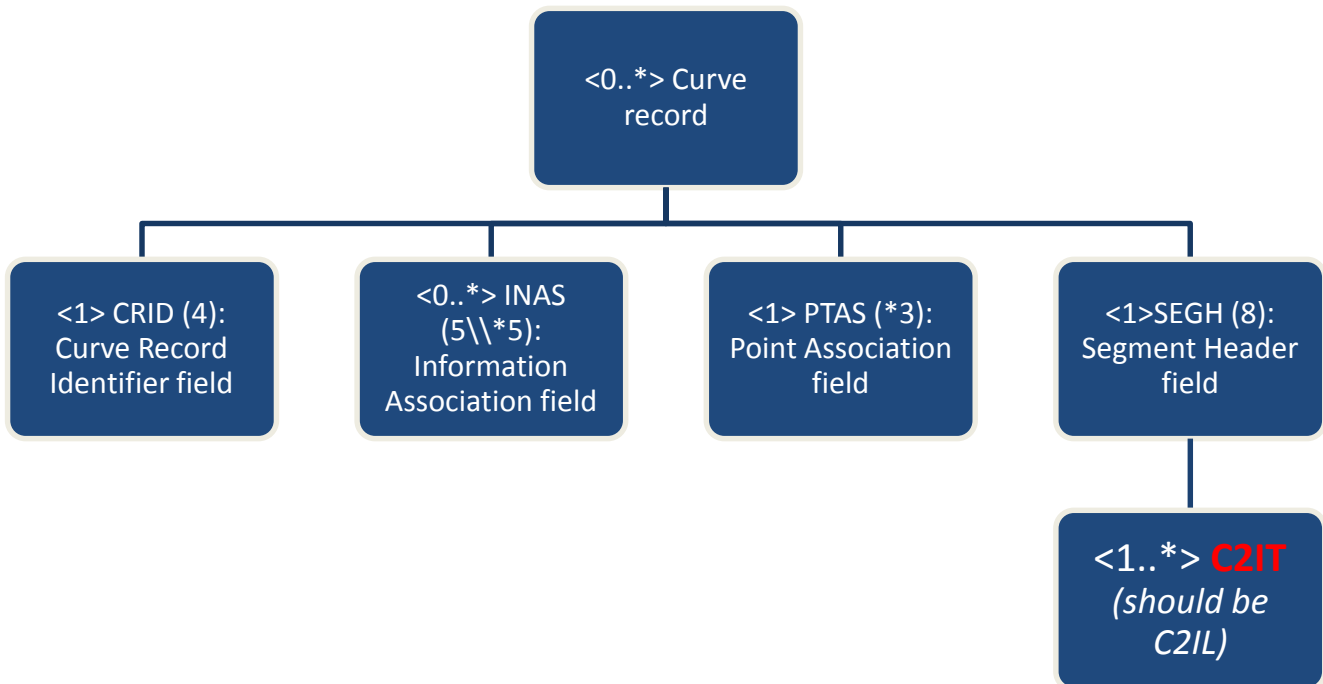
<0..*> Curve record

<1> CRID (4): Curve Record Identifier field

<0..*> INAS (5\\*5): Information Association field

<1> PTAS (*3): Point Association field

<1>SEGH (8): Segment Header field

<1..*> C2IT (should be C2IL)